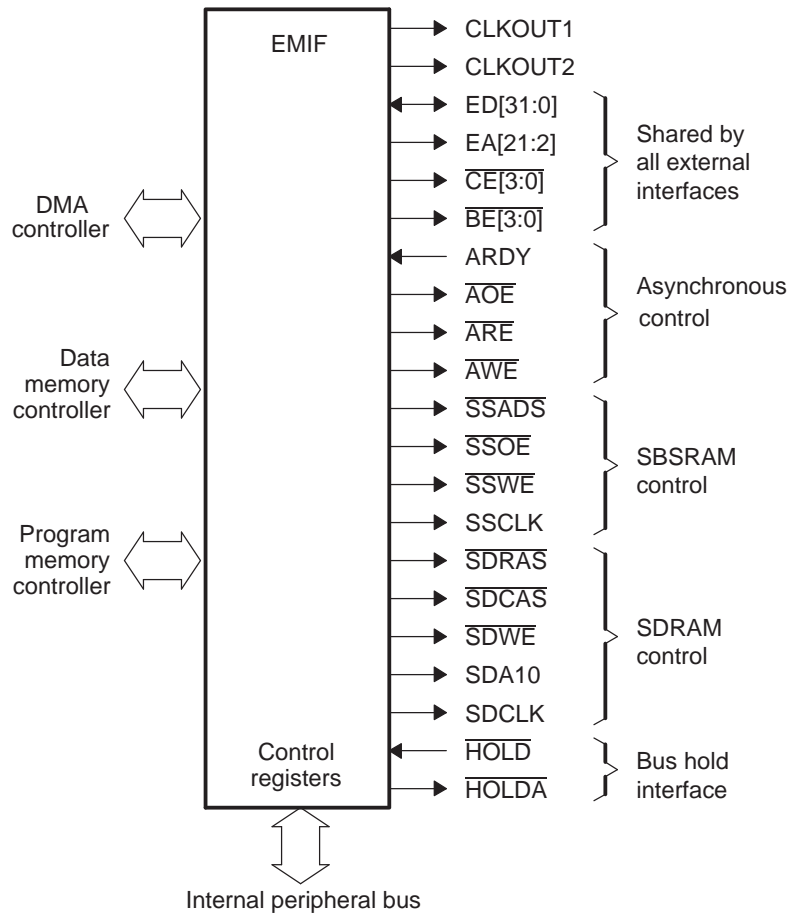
EMIF

CLKOUT1
CLKOUT2
ED[31:0]
EA[21:2]
$\overline{CE[3:0]}$
$\overline{BE[3:0]}$

Shared by all external interfaces

DMA controller

ARDY
$\overline{AOE}$
$\overline{ARE}$
$\overline{AWE}$

Asynchronous control

Data memory controller

$\overline{SSADS}$
$\overline{SSOE}$
$\overline{SSWE}$
SSCLK

SBSRAM control

Program memory controller

$\overline{SDRAS}$
$\overline{SDCAS}$
$\overline{SDWE}$
SDA10
SDCLK

SDRAM control

Control registers

$\overline{HOLD}$
$\overline{HOLDA}$

Bus hold interface

Internal peripheral bus